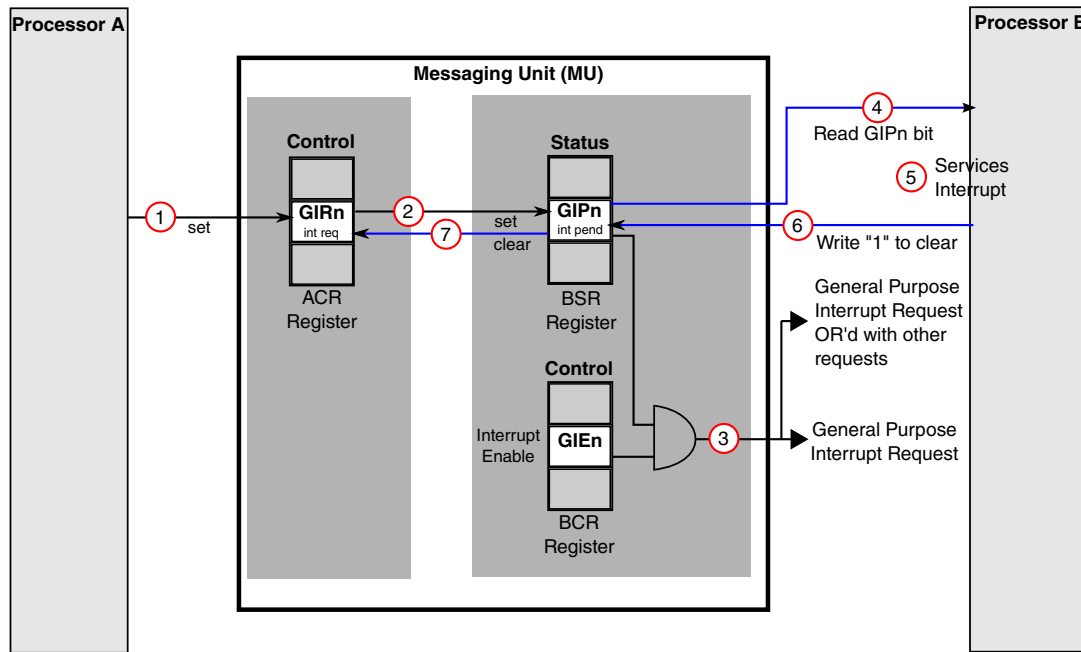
Processor A

Processor B

Messaging Unit (MU)

Control

GIRn
int req

ACR Register

Status

GIPn
int pend

BSR Register

Control

Interrupt Enable

GIEn

BCR Register

1
set

2
set

7
clear

4
Read GIPn bit

5
Services Interrupt

6
Write "1" to clear

General Purpose Interrupt Request OR'd with other requests

3

General Purpose Interrupt Request